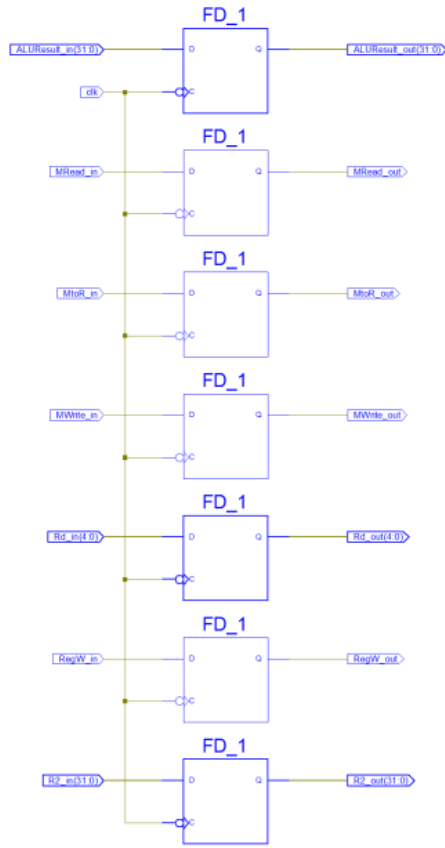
FD_1
ALUResult_in(31:0)
D
Q
ALUResult_out(31:0)
clk
C

FD_1
MRead_in
D
Q
MRead_out
C

FD_1
MtoR_in
D
Q
MtoR_out
C

FD_1
MWrite_in
D
Q
MWrite_out
C

FD_1
Rd_in(4:0)
D
Q
Rd_out(4:0)
C

FD_1
RegW_in
D
Q
RegW_out
C

FD_1
R2_in(31:0)
D
Q
R2_out(31:0)
C